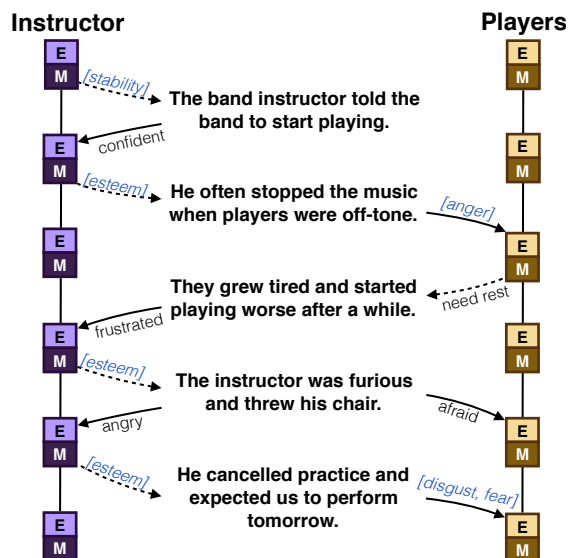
Instructor

Players

E
M

E
M

[stability]

The band instructor told the band to start playing.

E
M

confident

E
M

[esteem]

He often stopped the music when players were off-tone.

[anger]

E
M

E
M

They grew tired and started playing worse after a while.

need rest

E
M

frustrated

E
M

[esteem]

The instructor was furious and threw his chair.

afraid

E
M

angry

E
M

[esteem]

He cancelled practice and expected us to perform tomorrow.

[disgust, fear]

E
M

E
M